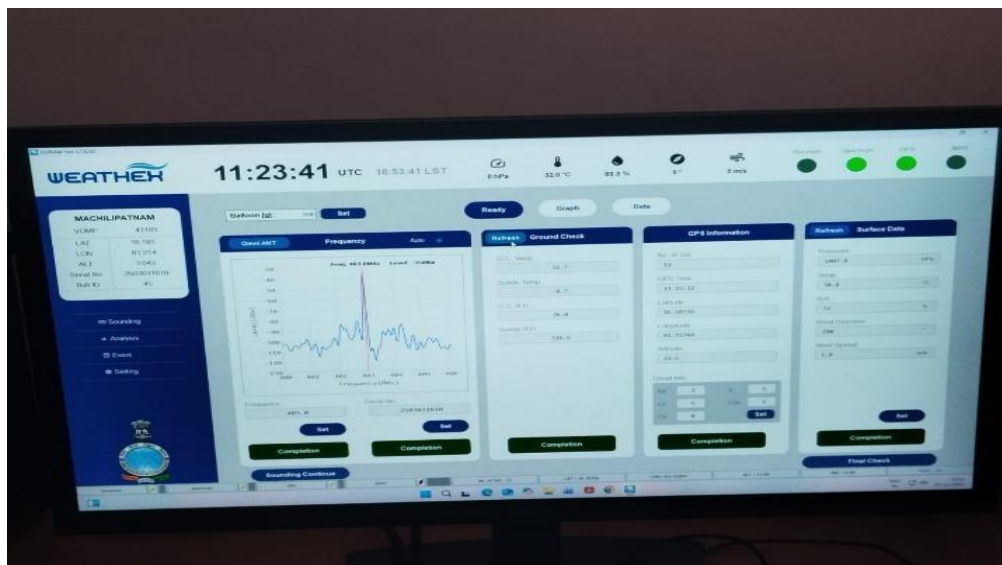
WEATHEX

11:23:41 UTC 16:53:41 LST

0 hPa 32.0 °C 89.3 % 0° 0 m/s

MACHILIPATNAM
VOMP 43185
LAT 16.185
LON 81.214
ALT 3.045
Serial No. 2503011610
Sub ID 45

Sounding
Analysis
Event
Setting

Balloon [g] Set

Ready Graph Data

Omni ANT Frequency Auto

Freq: 403.0MHz Level: -70dBm

Frequency (MHz)

Frequency
403.0
Serial No.
2503011610
Set Set
Completion Completion

Sounding Continue

Refresh Ground Check

G.C. Temp
32.7
Sonde Temp
8.7
G.C. R.H.
76.8
Sonde R.H.
126.6

Completion

GPS Information

No. of Sat
12
GPS Time
11:21:12
Latitude
16.18570
Longitude
81.21340
Altitude
25.9

Set

Completion

Refresh Surface Data

Pressure
1007.9 hPa
Temp
30.8
R.H.
72 %
Wind Direction
290
Wind Speed
1.9 m/s

Set

Completion

Final Check